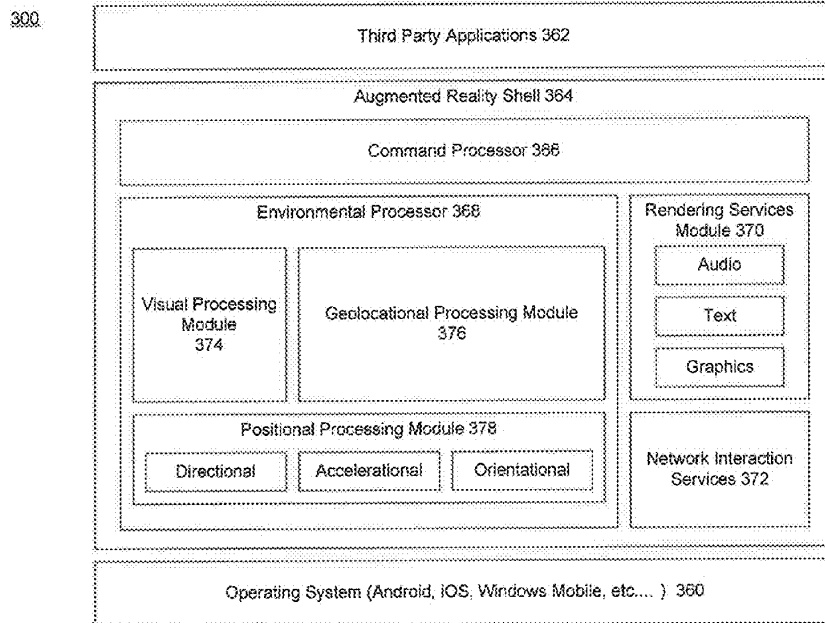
300

Third Party Applications 362

Augmented Reality Shell 364

Command Processor 366

Environmental Processor 368

Visual Processing Module 374

Geolocational Processing Module 376

Positional Processing Module 378

Directional

Accelerational

Orientational

Rendering Services Module 370

Audio

Text

Graphics

Network Interaction Services 372

Operating System (Android, iOS, Windows Mobile, etc.... ) 360